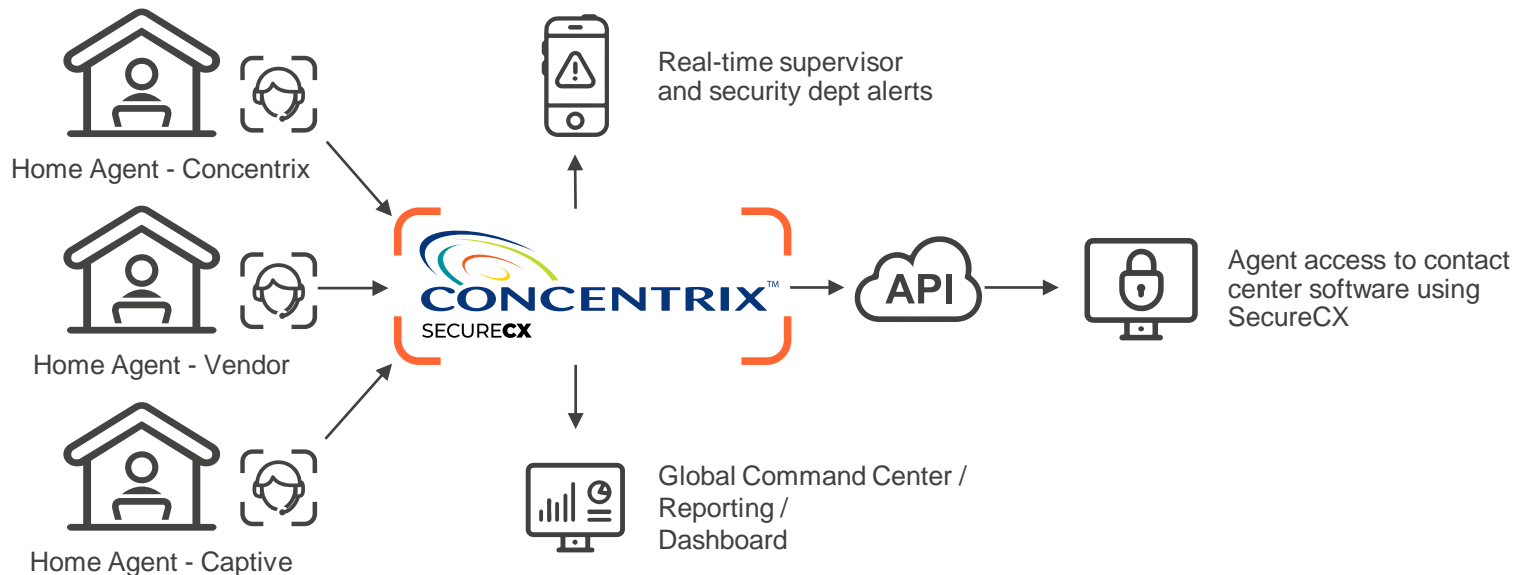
Home Agent - Concentrix

Home Agent - Vendor

Home Agent - Captive

Real-time supervisor and security dept alerts

CONCENTRIX™
SECURECX

API

Agent access to contact center software using SecureCX

Global Command Center / Reporting / Dashboard